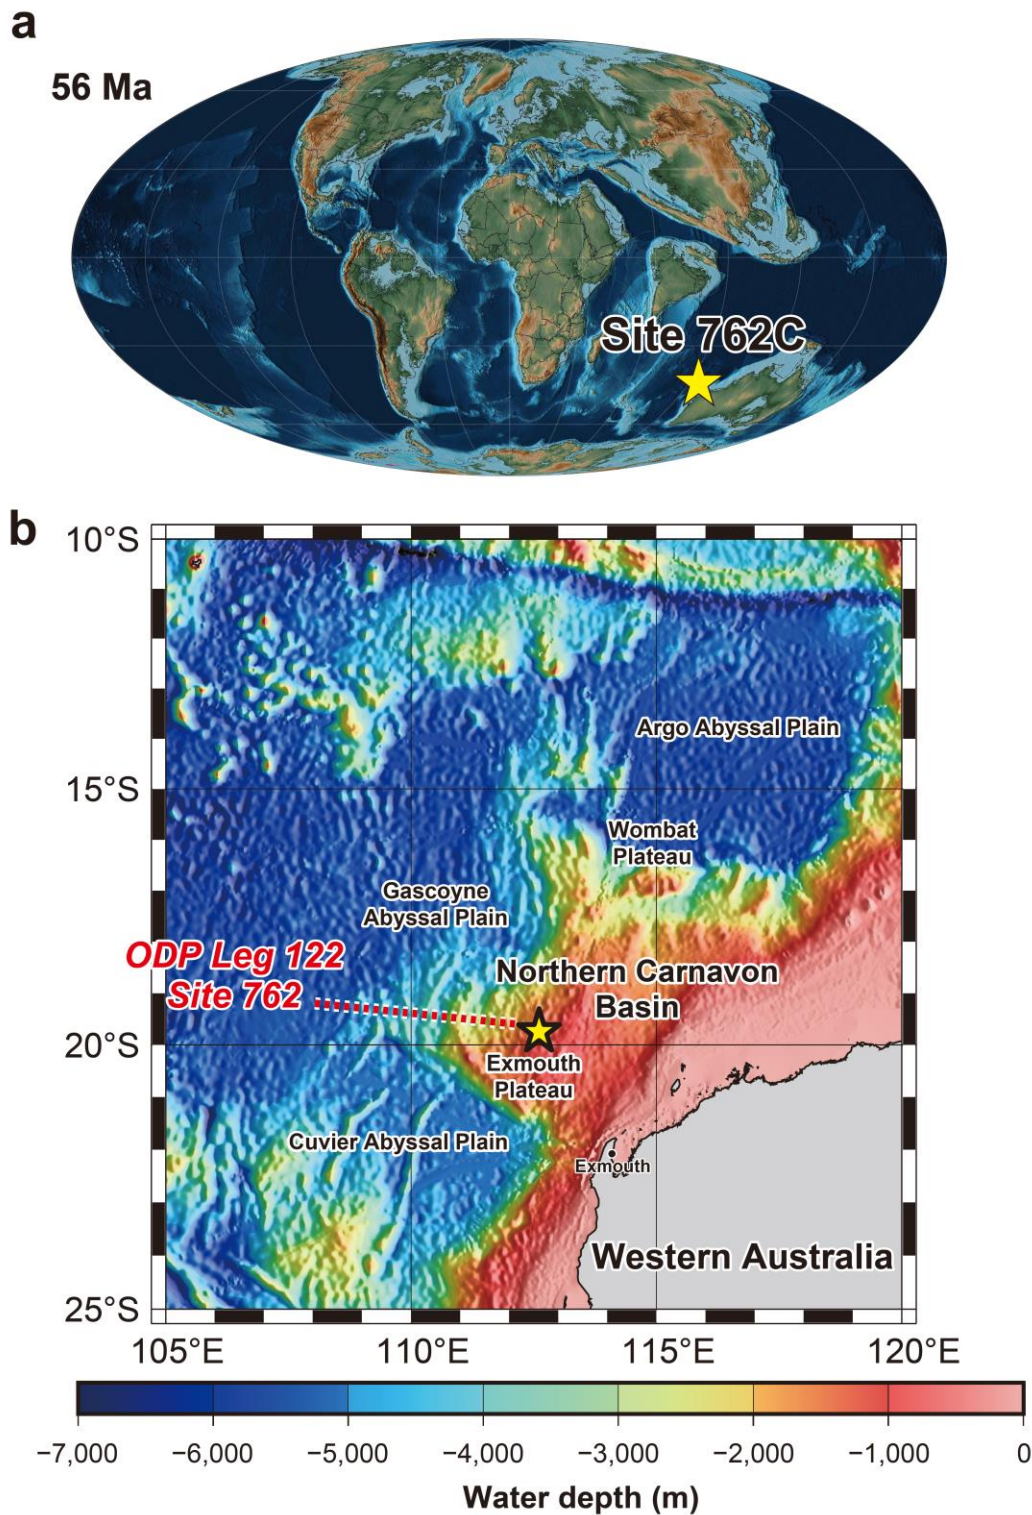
a

56 Ma

Site 762C

b

10°S

15°S

20°S

25°S

Argo Abyssal Plain

Wombat Plateau

Gascoyne Abyssal Plain

ODP Leg 122 Site 762

Northern Carnavon Basin

Exmouth Plateau

Cuvier Abyssal Plain

Exmouth

Western Australia

105°E 110°E 115°E 120°E

−7,000 −6,000 −5,000 −4,000 −3,000 −2,000 −1,000 0

Water depth (m)